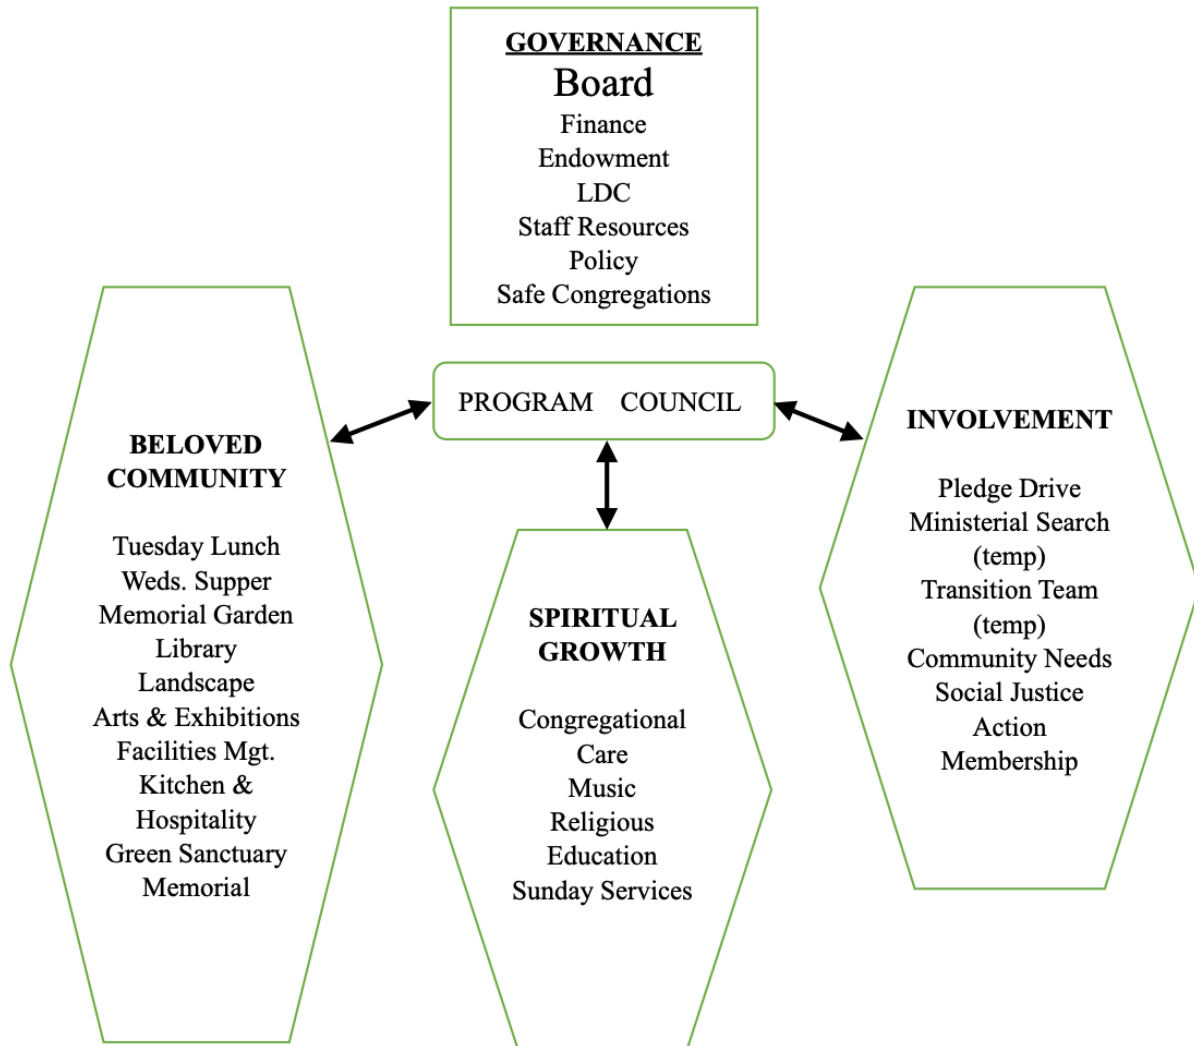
GOVERNANCE
Board
Finance
Endowment
LDC
Staff Resources
Policy
Safe Congregations

PROGRAM COUNCIL

BELOVED COMMUNITY

Tuesday Lunch
Weds. Supper
Memorial Garden
Library
Landscape
Arts & Exhibitions
Facilities Mgt.
Kitchen & Hospitality
Green Sanctuary
Memorial

SPIRITUAL GROWTH

Congregational Care
Music
Religious Education
Sunday Services

INVOLVEMENT

Pledge Drive
Ministerial Search (temp)
Transition Team (temp)
Community Needs
Social Justice Action
Membership